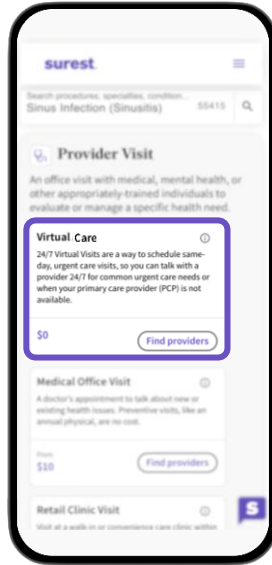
surest.

Search procedures, specialties, condition...

Sinus Infection (Sinusitis) 55415

Provider Visit

An office visit with medical, mental health, or other appropriately-trained individuals to evaluate or manage a specific health need.

Virtual Care

24/7 Virtual Visits are a way to schedule same-day, urgent care visits, so you can talk with a provider 24/7 for common urgent care needs or when your primary care provider (PCP) is not available.

$0

Find providers

Medical Office Visit

A doctor's appointment to talk about new or existing health issues. Preventive visits, like an annual physical, are no cost.

From

$10

Find providers

Retail Clinic Visit

Visit at a walk-in or convenience care clinic within

S